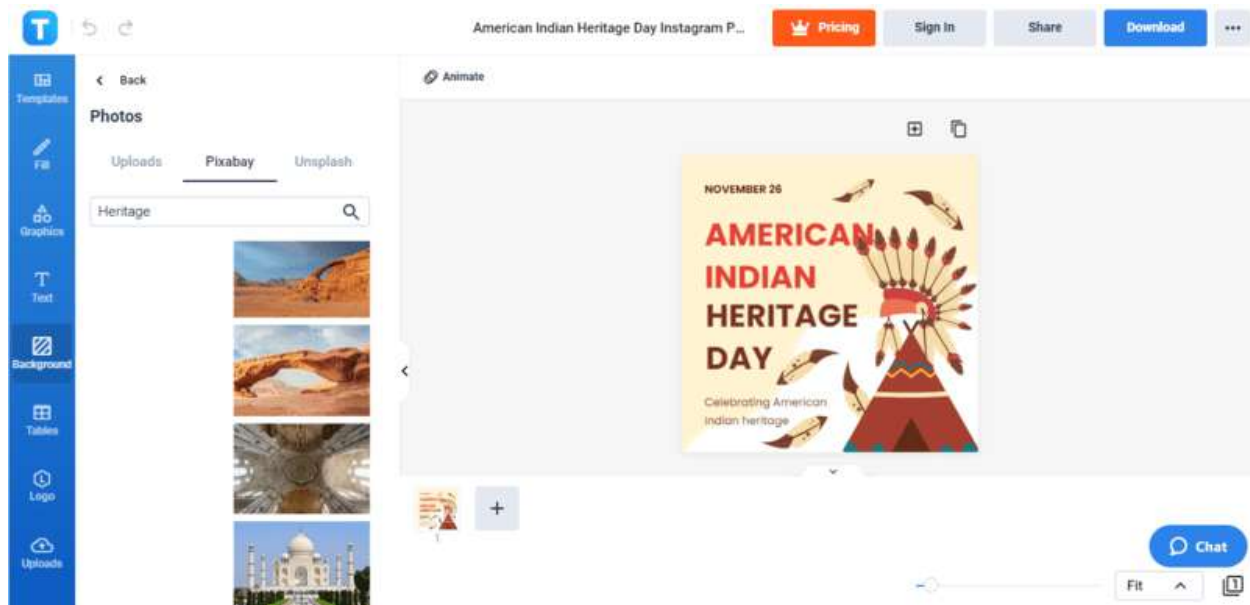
T

American Indian Heritage Day Instagram P...

Pricing

Sign In

Share

Download

...

Templates

Fill

Graphics

Text

Background

Tables

Logo

Uploads

Back

Photos

Uploads

Pixabay

Unsplash

Heritage

Animate

NOVEMBER 26

AMERICAN INDIAN HERITAGE DAY

Celebrating American Indian heritage

1

+

Chat

Fit